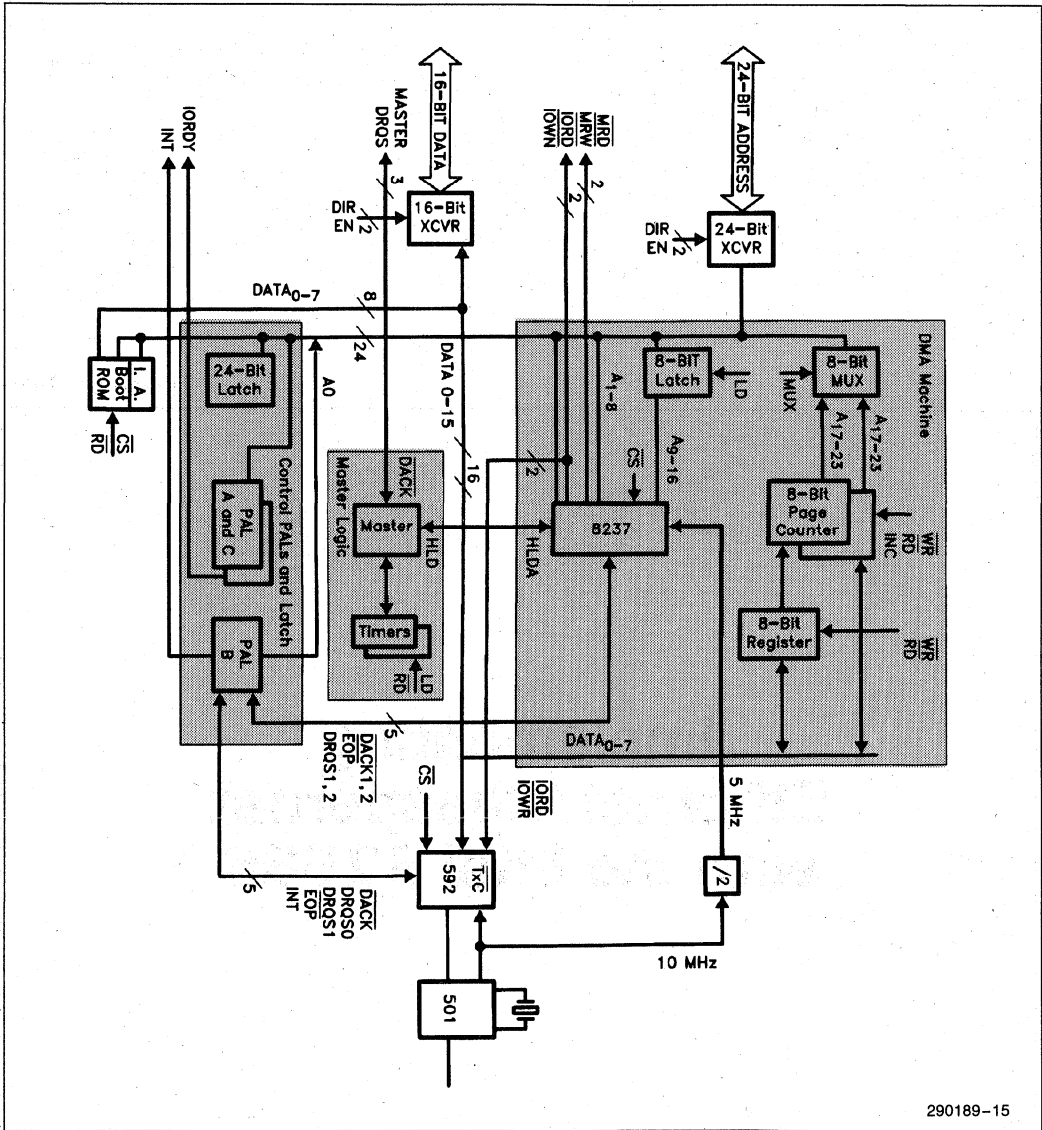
INT
IORDY
MASTER DRQS
3
16-BIT DATA
DIR
EN
2
16-Bit XCVR
$\overline{IOWN}$
$\overline{IORD}$
$\overline{MRW}$
$\overline{MRD}$
2
2
24-BIT ADDRESS
DIR
EN
2
24-Bit XCVR
DATA$_{0-7}$
8
24
I. A. Boot ROM
$\overline{CS}$
$\overline{RD}$
24-Bit Latch
A0
DATA 0-15
PAL A and C
Control PALs and Latch
PAL B
DACK
Master Logic
Master
HLD
Timers
RD
LD
16
2
HLDA
A$_{1-8}$
CS
8-BIT Latch
LD
A$_{9-16}$
8237
DMA Machine
8-Bit MUX
MUX
A$_{17-23}$
A$_{17-23}$
8-Bit Page Counter
$\overline{WR}$
RD
INC
8-Bit Register
$\overline{WR}$
RD
DATA$_{0-7}$
5
$\overline{DACK1,2}$
EOP
DRQS1,2
$\overline{IORD}$
$\overline{IOWR}$
5 MHz
$\overline{CS}$
592
$\overline{TxC}$
/2
5
$\overline{DACK}$
DRQS0
DRQS1
EOP
INT
10 MHz
501
290189-15